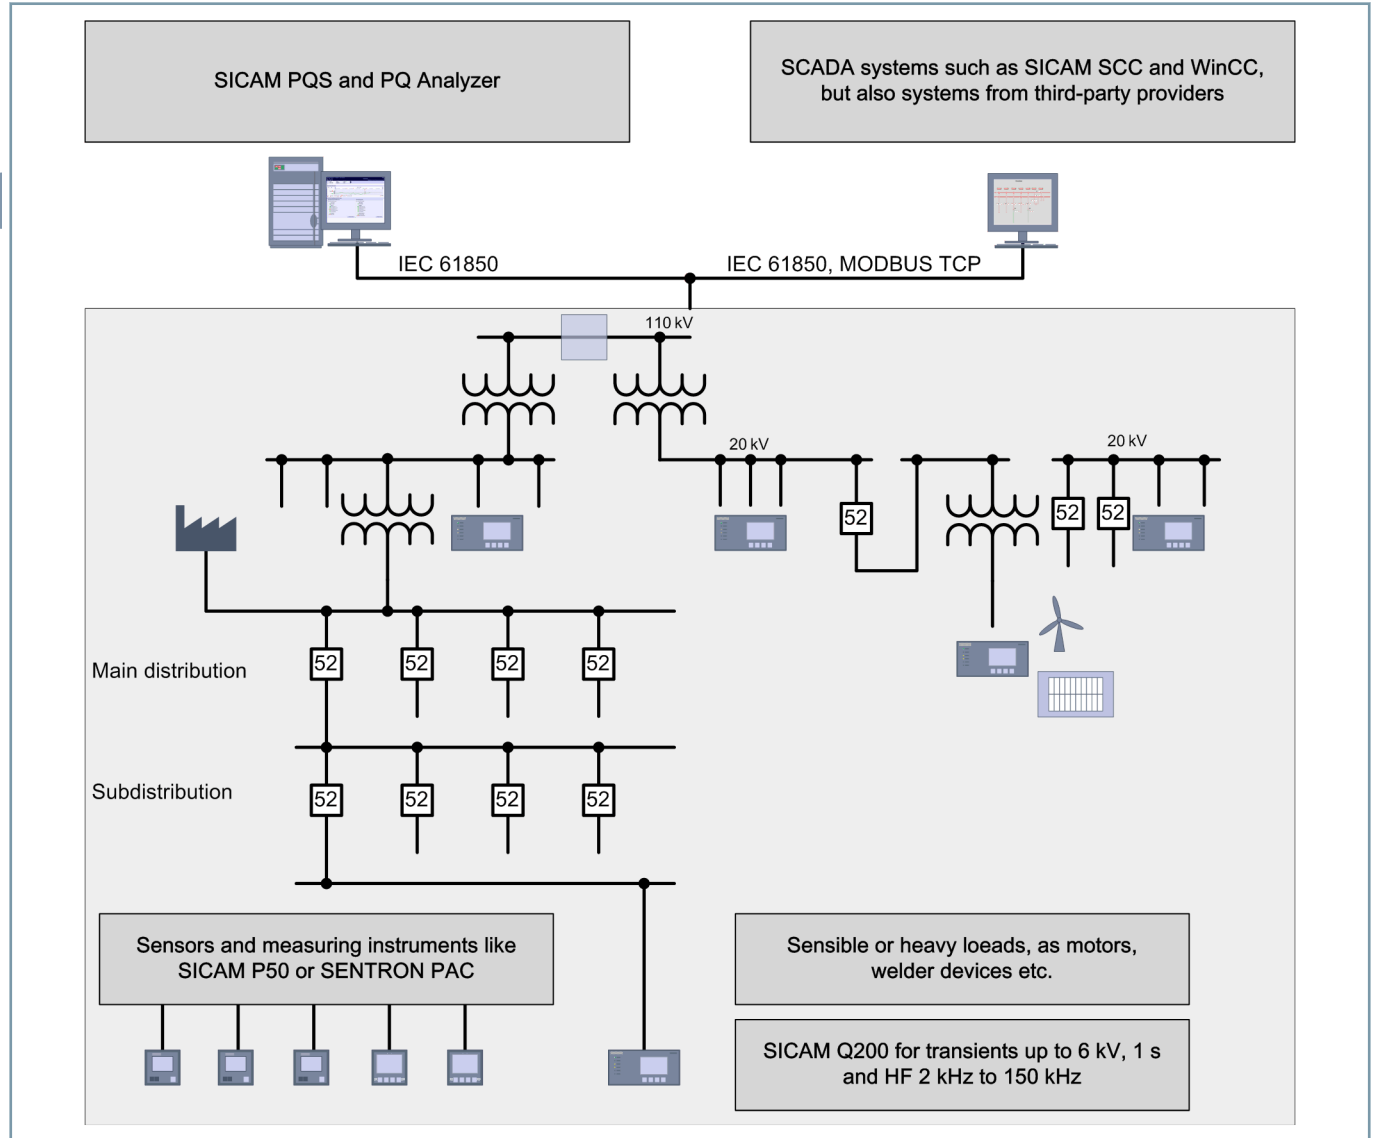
SICAM PQS and PQ Analyzer

SCADA systems such as SICAM SCC and WinCC, but also systems from third-party providers

IEC 61850

IEC 61850, MODBUS TCP

110 kV

20 kV

20 kV

52

52

52

Main distribution

52

52

52

52

Subdistribution

52

52

52

52

Sensors and measuring instruments like SICAM P50 or SENTRON PAC

Sensible or heavy loeads, as motors, welder devices etc.

SICAM Q200 for transients up to 6 kV, 1 s and HF 2 kHz to 150 kHz